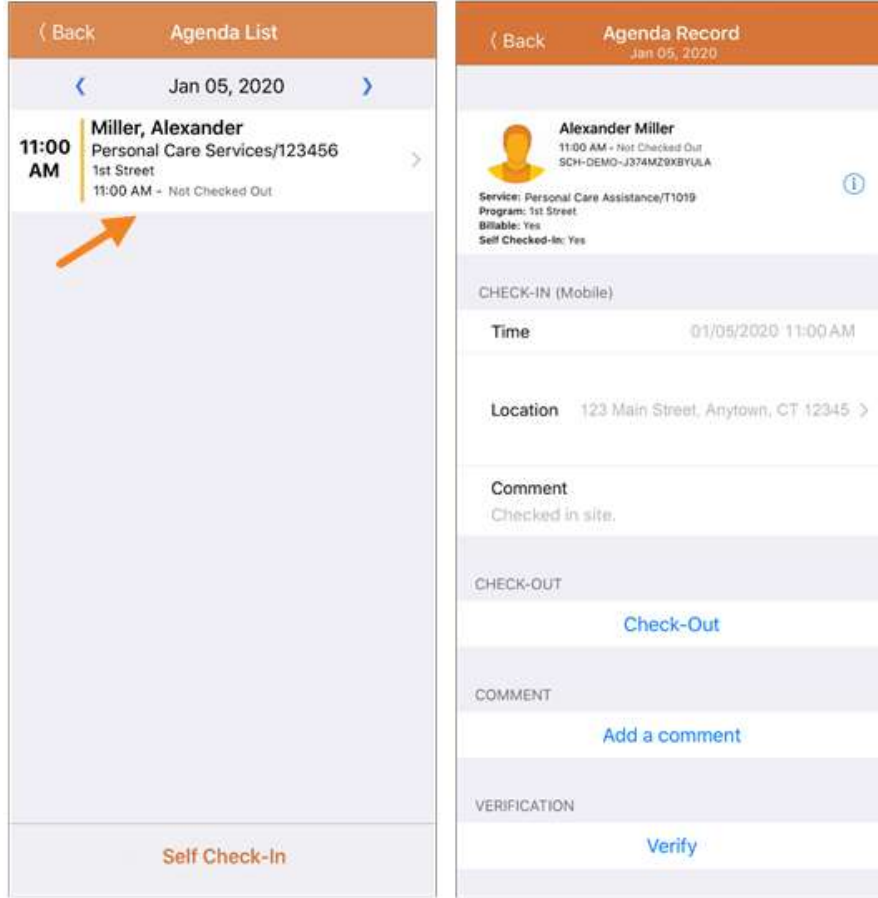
‹ Back Agenda List

‹ Jan 05, 2020 ›

11:00 AM

Miller, Alexander
Personal Care Services/123456
1st Street
11:00 AM - Not Checked Out

Self Check-In

‹ Back Agenda Record
Jan 05, 2020

Alexander Miller
11:00 AM - Not Checked Out
SCH-DEMO-J374MZ9XBYULA

Service: Personal Care Assistance/T1019
Program: 1st Street
Billable: Yes
Self Checked-In: Yes

CHECK-IN (Mobile)

Time 01/05/2020 11:00 AM

Location 123 Main Street, Anytown, CT 12345

Comment
Checked in site.

CHECK-OUT

Check-Out

COMMENT

Add a comment

VERIFICATION

Verify